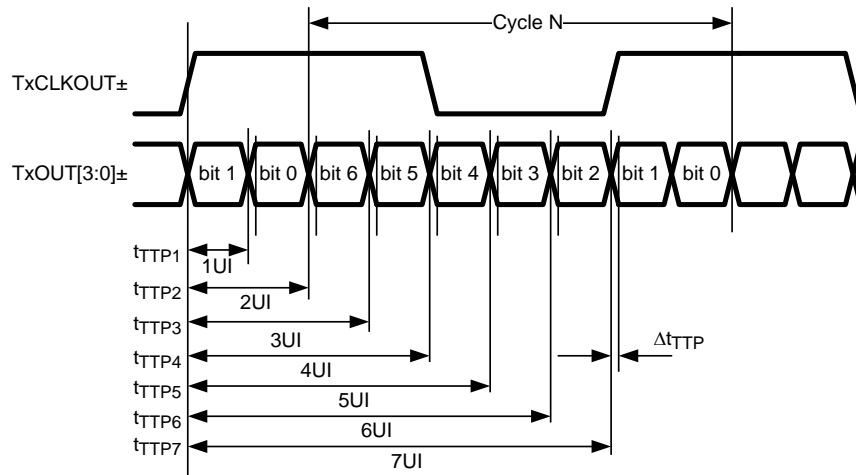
Cycle N

TxCLKOUT±

TxOUT[3:0]±

bit 1 bit 0 bit 6 bit 5 bit 4 bit 3 bit 2 bit 1 bit 0

$t_{TTP1}$
1UI
$t_{TTP2}$
2UI
$t_{TTP3}$
3UI
$t_{TTP4}$
4UI
$t_{TTP5}$
5UI
$t_{TTP6}$
6UI
$t_{TTP7}$
7UI

$\Delta t_{TTP}$